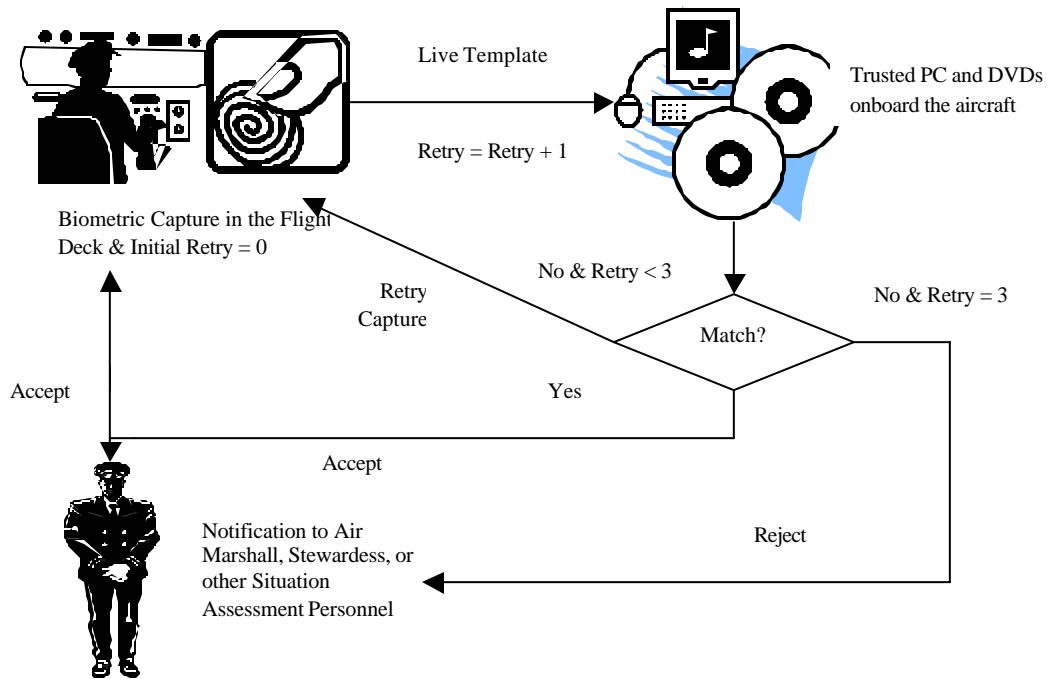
Live Template

Retry = Retry + 1

Trusted PC and DVDs onboard the aircraft

Biometric Capture in the Flight Deck & Initial Retry = 0

No & Retry < 3

No & Retry = 3

Retry Capture

Match?

Accept

Yes

Accept

Notification to Air Marshall, Stewardess, or other Situation Assessment Personnel

Reject